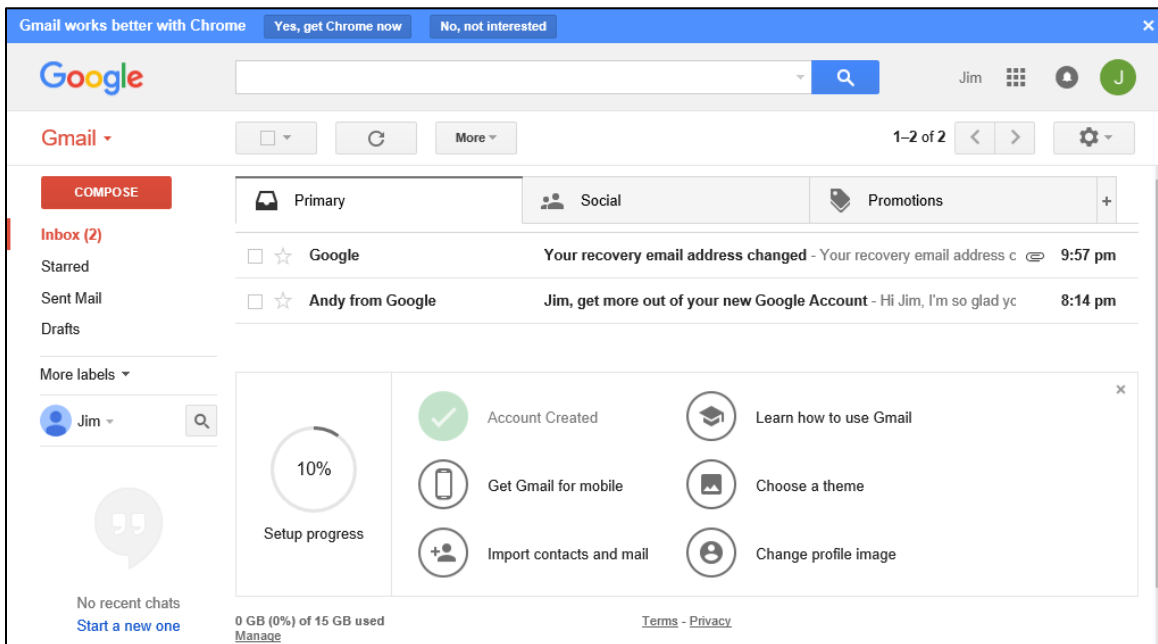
Gmail works better with Chrome Yes, get Chrome now No, not interested ×

Google

Jim J

Gmail

More

1–2 of 2

COMPOSE

Inbox (2)
Starred
Sent Mail
Drafts

More labels

Jim

Primary Social Promotions +

Google Your recovery email address changed - Your recovery email address c 9:57 pm
Andy from Google Jim, get more out of your new Google Account - Hi Jim, I'm so glad yc 8:14 pm

×

10%
Setup progress

Account Created
Learn how to use Gmail
Get Gmail for mobile
Choose a theme
Import contacts and mail
Change profile image

No recent chats
Start a new one

0 GB (0%) of 15 GB used
Manage

Terms - Privacy